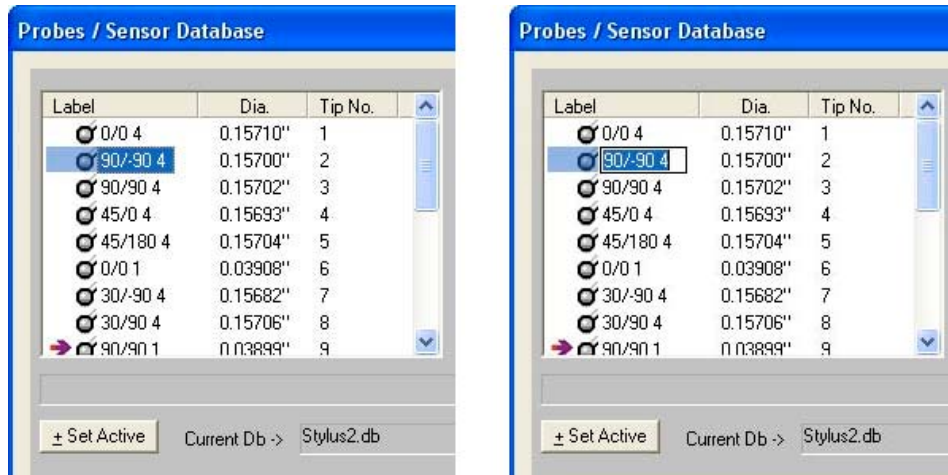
Probes / Sensor Database

| Label | Dia. | Tip No. |
|---|---|---|
| 0/0 4 | 0.15710" | 1 |
| 90/-90 4 | 0.15700" | 2 |
| 90/90 4 | 0.15702" | 3 |
| 45/0 4 | 0.15693" | 4 |
| 45/180 4 | 0.15704" | 5 |
| 0/0 1 | 0.03908" | 6 |
| 30/-90 4 | 0.15682" | 7 |
| 30/90 4 | 0.15706" | 8 |
| 90/90 1 | 0.03899" | 9 |

± Set Active  Current Db -> Stylus2.db

Probes / Sensor Database

| Label | Dia. | Tip No. |
|---|---|---|
| 0/0 4 | 0.15710" | 1 |
| 90/-90 4 | 0.15700" | 2 |
| 90/90 4 | 0.15702" | 3 |
| 45/0 4 | 0.15693" | 4 |
| 45/180 4 | 0.15704" | 5 |
| 0/0 1 | 0.03908" | 6 |
| 30/-90 4 | 0.15682" | 7 |
| 30/90 4 | 0.15706" | 8 |
| 90/90 1 | 0.03899" | 9 |

± Set Active  Current Db -> Stylus2.db